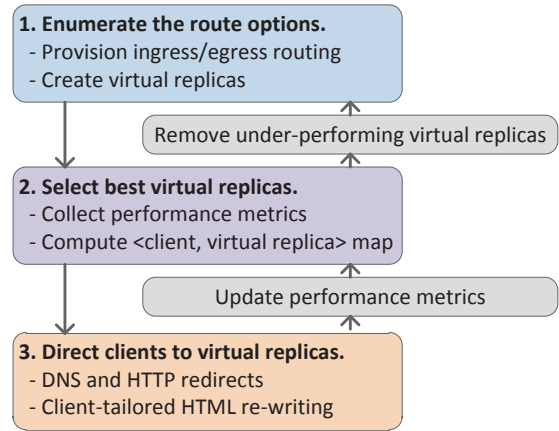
1. Enumerate the route options.
- Provision ingress/egress routing
- Create virtual replicas

Remove under-performing virtual replicas

2. Select best virtual replicas.
- Collect performance metrics
- Compute <client, virtual replica> map

Update performance metrics

3. Direct clients to virtual replicas.
- DNS and HTTP redirects
- Client-tailored HTML re-writing